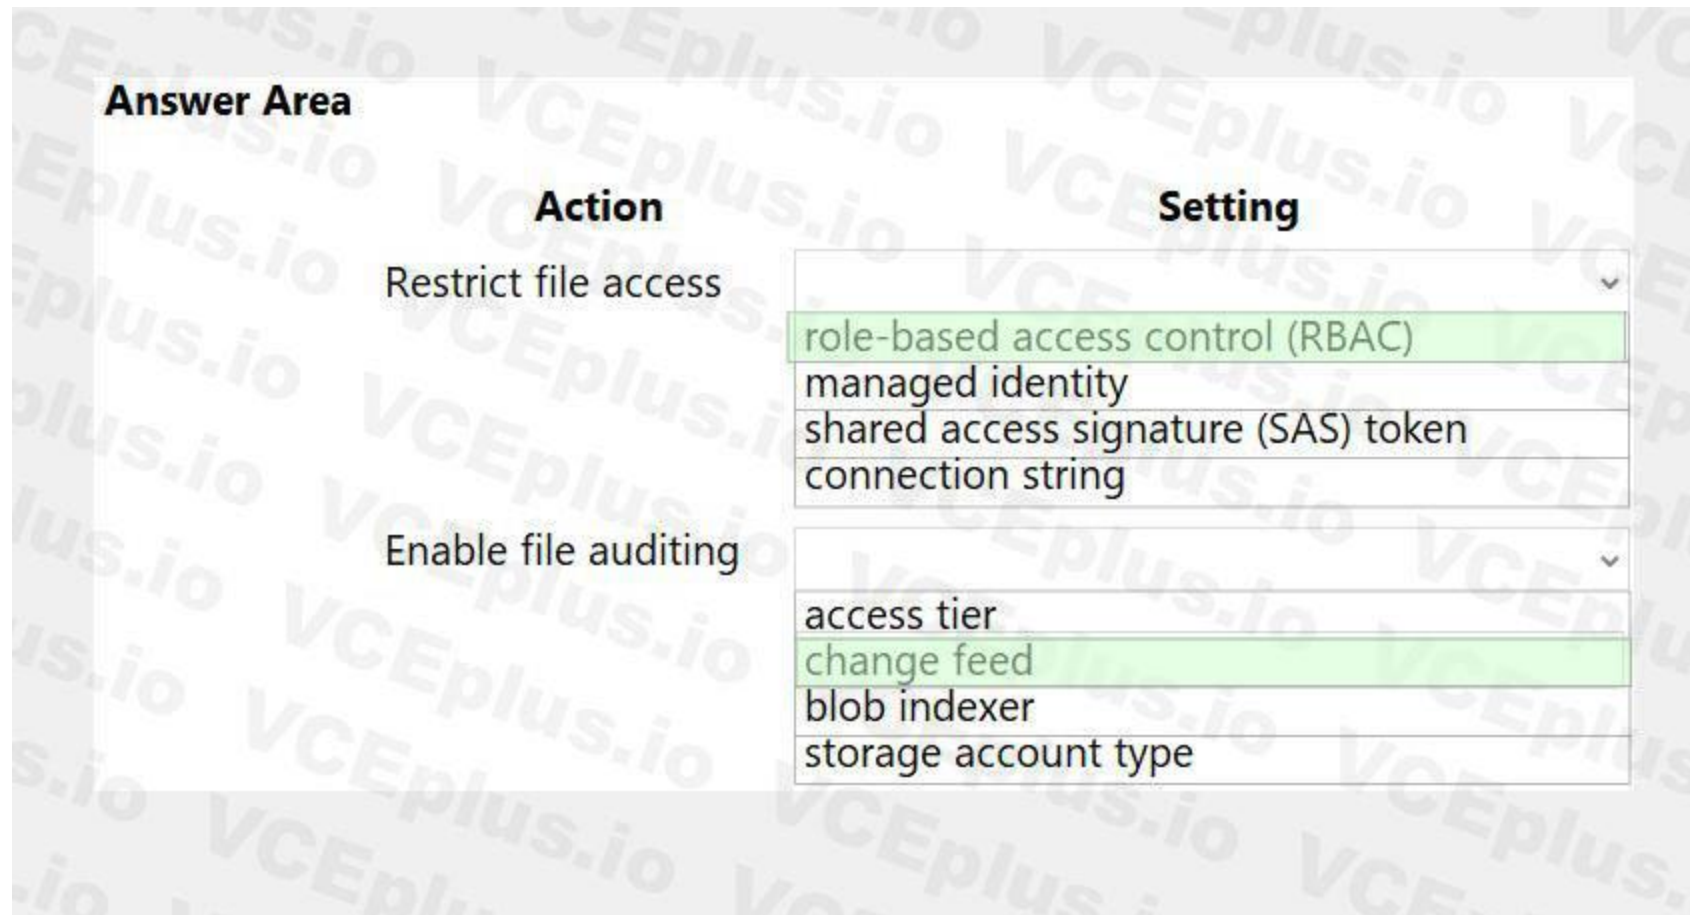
Answer Area

| Action | Setting |
|---|---|
| Restrict file access | role-based access control (RBAC)<br>managed identity<br>shared access signature (SAS) token<br>connection string |
| Enable file auditing | access tier<br>change feed<br>blob indexer<br>storage account type |

VCEplus.io